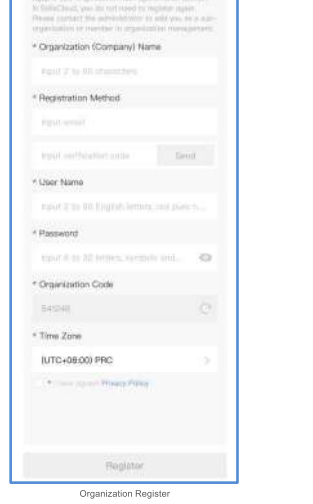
In SolisCloud, you do not need to register again. Please contact the administrator to add you as a sub-organization or member in organization management.

* Organization (Company) Name

Input 2 to 80 characters

* Registration Method

Input email

Input verification code

Send

* User Name

Input 2 to 80 English letters and pure n...

* Password

Input 6 to 32 letters, symbols and...

* Organization Code

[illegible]

* Time Zone

(UTC+08:00) PRC

* I have agreed Privacy Policy

Register

Organization Register